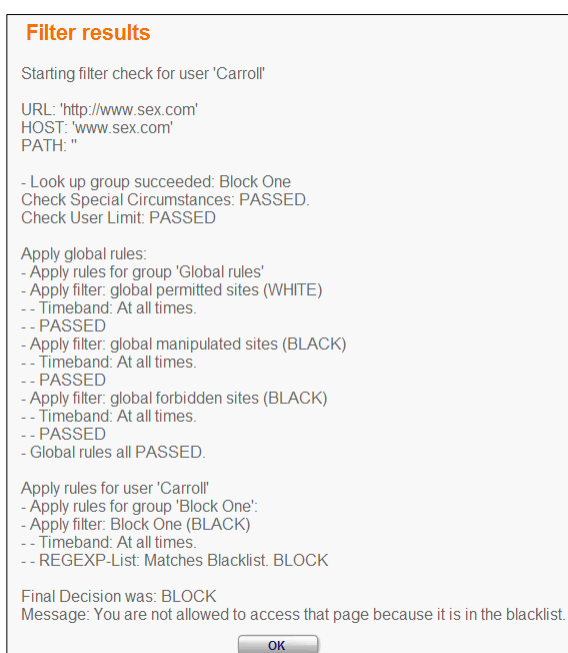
Filter results

Starting filter check for user 'Carroll'

URL: 'http://www.sex.com'
HOST: 'www.sex.com'
PATH: ''

- Look up group succeeded: Block One
Check Special Circumstances: PASSED.
Check User Limit: PASSED

Apply global rules:
- Apply rules for group 'Global rules'
- Apply filter: global permitted sites (WHITE)
- - Timeband: At all times.
- - PASSED
- Apply filter: global manipulated sites (BLACK)
- - Timeband: At all times.
- - PASSED
- Apply filter: global forbidden sites (BLACK)
- - Timeband: At all times.
- - PASSED
- Global rules all PASSED.

Apply rules for user 'Carroll'
- Apply rules for group 'Block One':
- Apply filter: Block One (BLACK)
- - Timeband: At all times.
- - REGEXP-List: Matches Blacklist. BLOCK

Final Decision was: BLOCK
Message: You are not allowed to access that page because it is in the blacklist.

OK